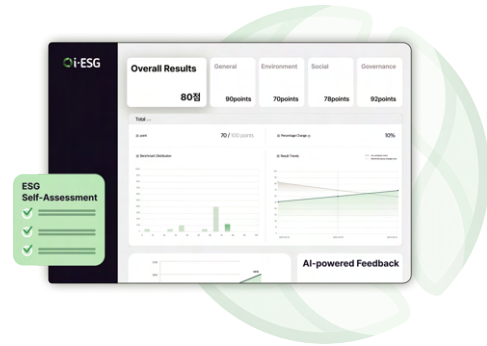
i-ESG

Overall Results
80점

General
90points

Environment
70points

Social
78points

Governance
92points

Total

70 / 100 points

Percentage Change
10%

Benchmark Distribution

Result Trends

ESG Self-Assessment

AI-powered Feedback